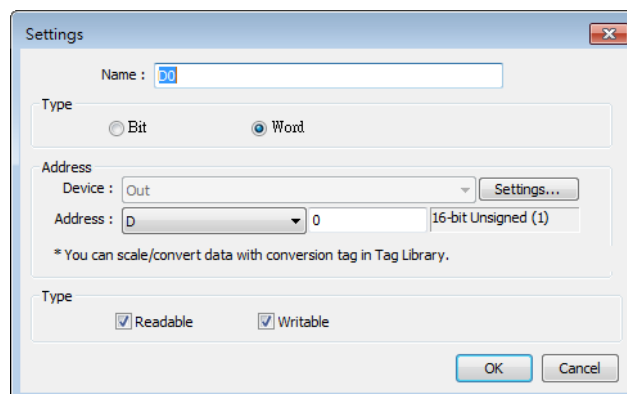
Settings

Name : D0

Type

Bit

Word

Address

Device : Out

Settings...

Address : D

0

16-bit Unsigned (1)

* You can scale/convert data with conversion tag in Tag Library.

Type

Readable

Writable

OK

Cancel